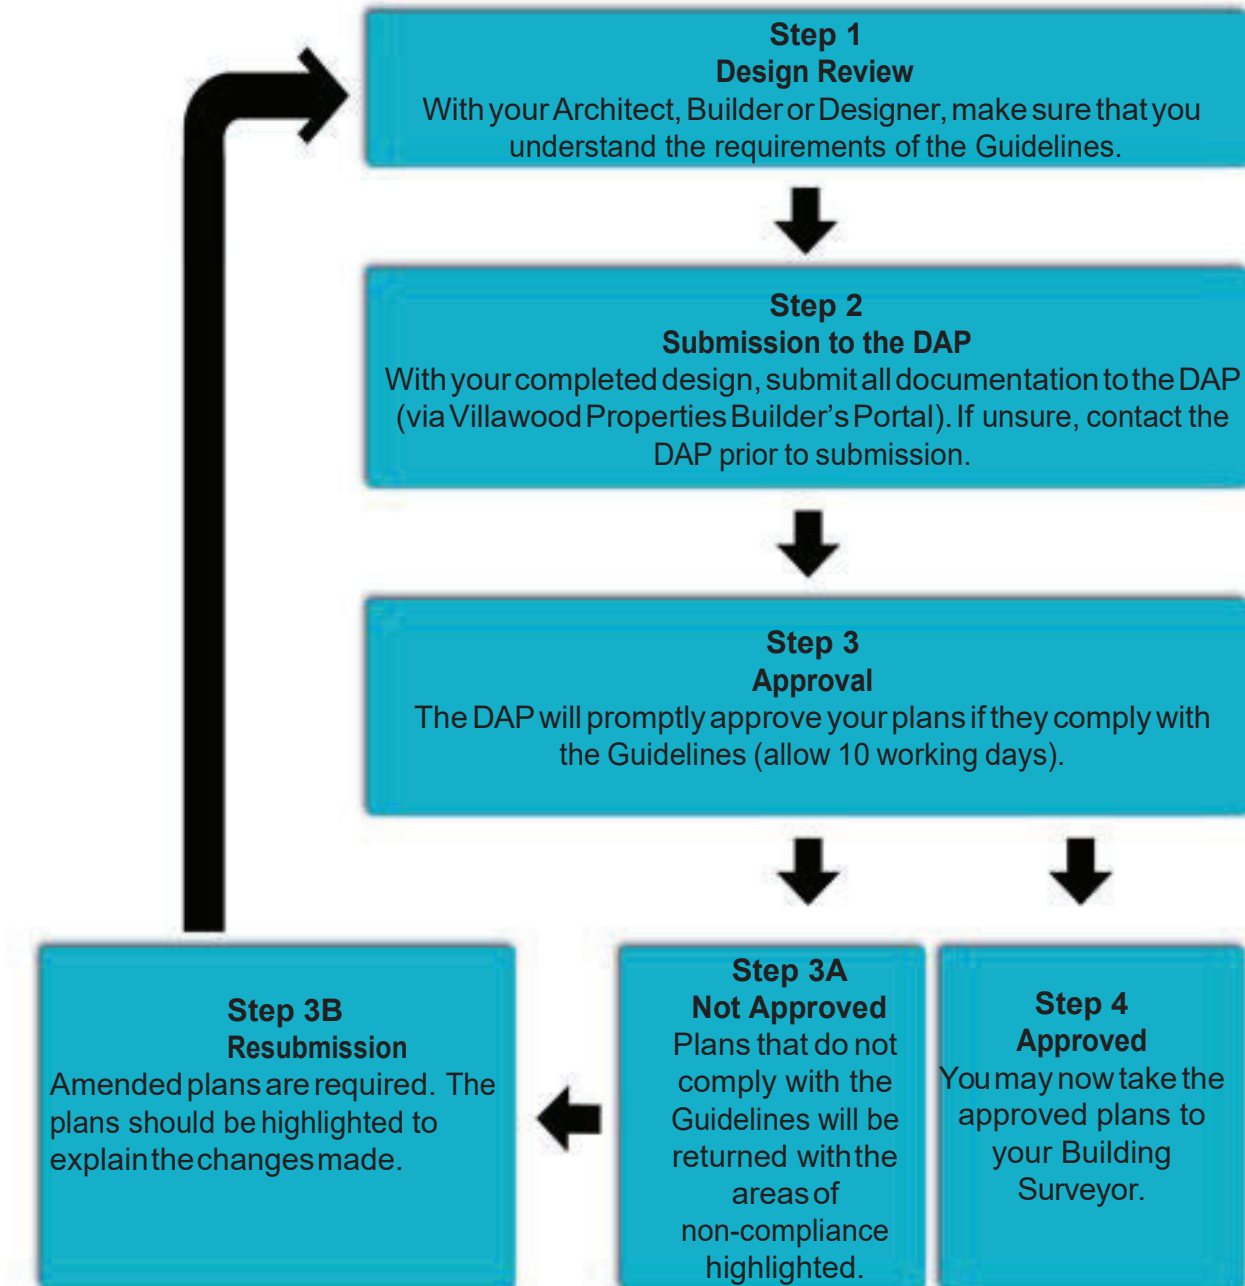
Step 1
Design Review
With your Architect, Builder or Designer, make sure that you understand the requirements of the Guidelines.

Step 2
Submission to the DAP
With your completed design, submit all documentation to the DAP (via Villawood Properties Builder's Portal). If unsure, contact the DAP prior to submission.

Step 3
Approval
The DAP will promptly approve your plans if they comply with the Guidelines (allow 10 working days).

Step 3B
Resubmission
Amended plans are required. The plans should be highlighted to explain the changes made.

Step 3A
Not Approved
Plans that do not comply with the Guidelines will be returned with the areas of non-compliance highlighted.

Step 4
Approved
You may now take the approved plans to your Building Surveyor.